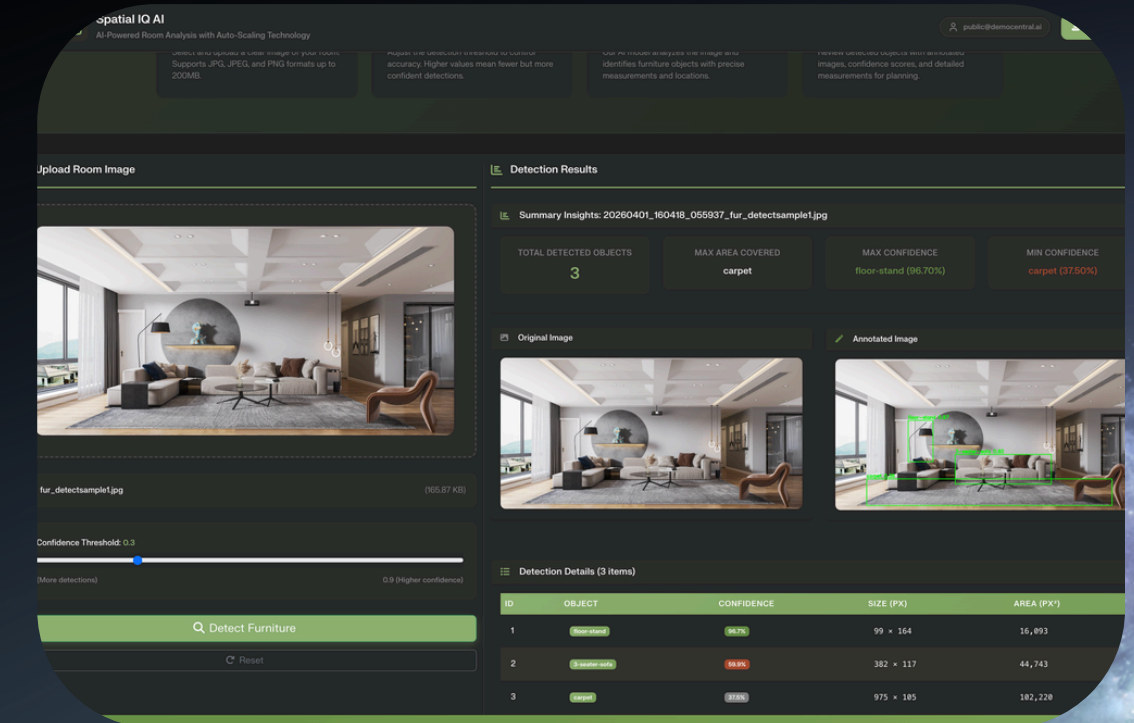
Spatial IQ AI
AI-Powered Room Analysis with Auto-Scaling Technology

public@democentral.ai

Select and upload a clear image of your room. Supports JPG, JPEG, and PNG formats up to 200MB.

Adjust the detection threshold to control accuracy. Higher values mean fewer but more confident detections.

Our AI model analyzes the image and identifies furniture objects with precise measurements and locations.

Review detected objects with annotated images, confidence scores, and detailed measurements for planning.

Upload Room Image

fur_detectsample1.jpg (165.87 KB)

Confidence Threshold: 0.3

(More detections) 0.9 (Higher confidence)

Detect Furniture

Reset

Detection Results

Summary Insights: 20260401_160418_055937_fur_detectsample1.jpg

TOTAL DETECTED OBJECTS
3

MAX AREA COVERED
carpet

MAX CONFIDENCE
floor-stand (96.70%)

MIN CONFIDENCE
carpet (37.50%)

Original Image

Annotated Image

Detection Details (3 items)

| ID | OBJECT | CONFIDENCE | SIZE (PX) | AREA (PX²) |
|---|---|---|---|---|
| 1 | floor-stand | 96.7% | 99 × 164 | 16,093 |
| 2 | 3-seater-sofa | 59.9% | 382 × 117 | 44,743 |
| 3 | carpet | 37.5% | 975 × 105 | 102,220 |